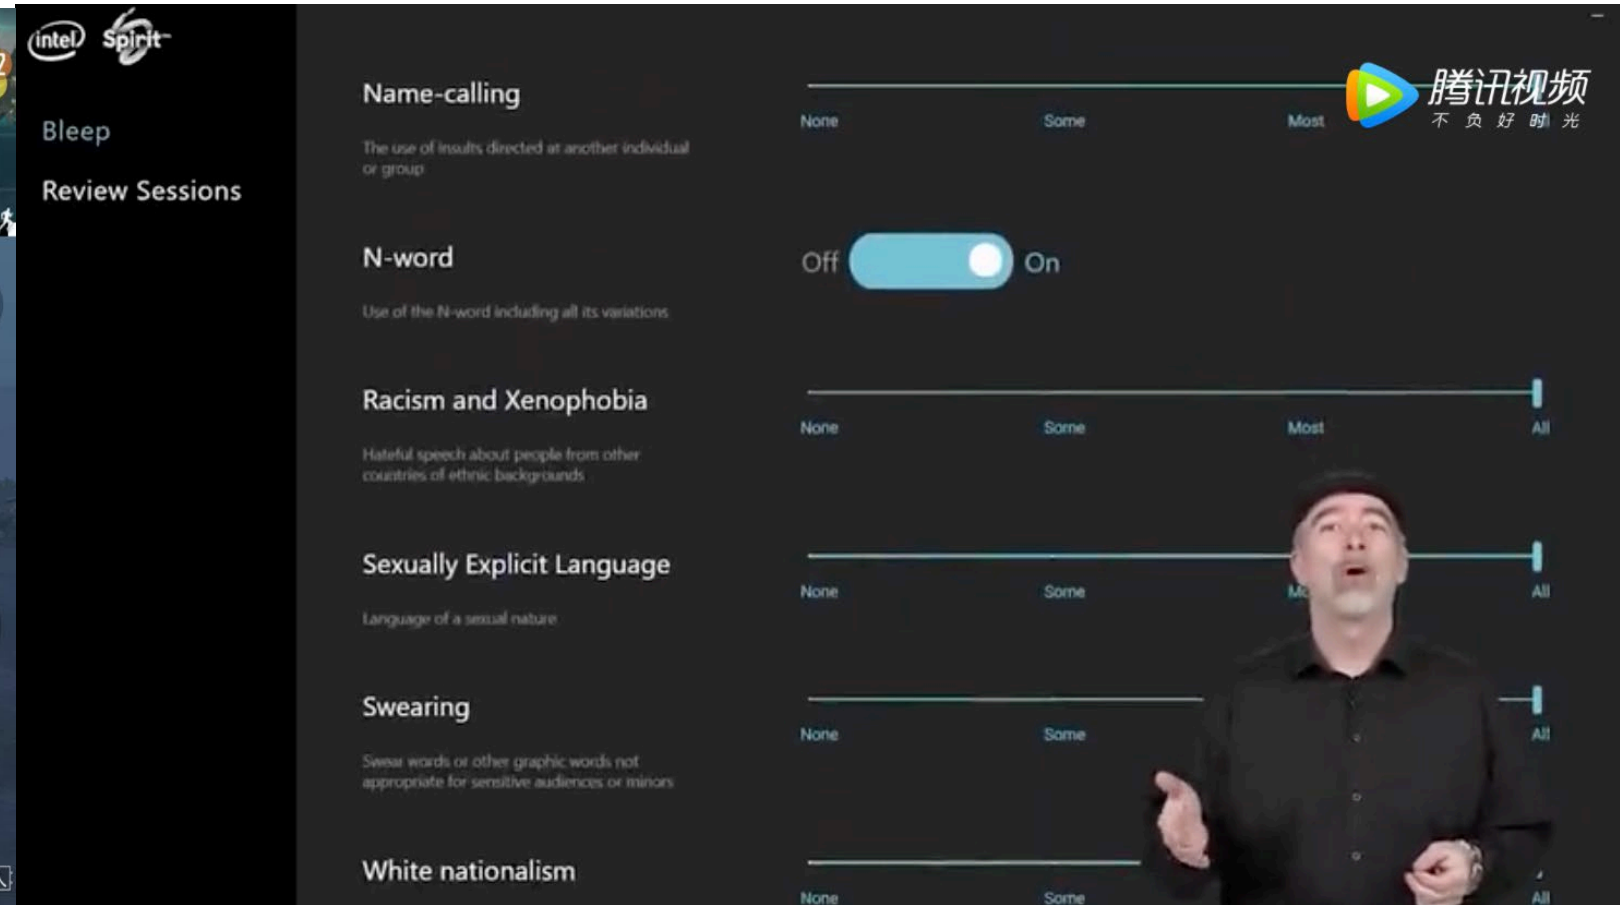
intel Spirit

Bleep

Review Sessions

Name-calling

The use of insults directed at another individual or group

None Some Most

腾讯视频
不负好时光

N-word

Use of the N-word including all its variations

Off On

Racism and Xenophobia

Hateful speech about people from other countries of ethnic backgrounds

None Some Most All

Sexually Explicit Language

Language of a sexual nature

None Some Mo All

Swearing

Swear words or other graphic words not appropriate for sensitive audiences or minors

None Some All

White nationalism

None Some All